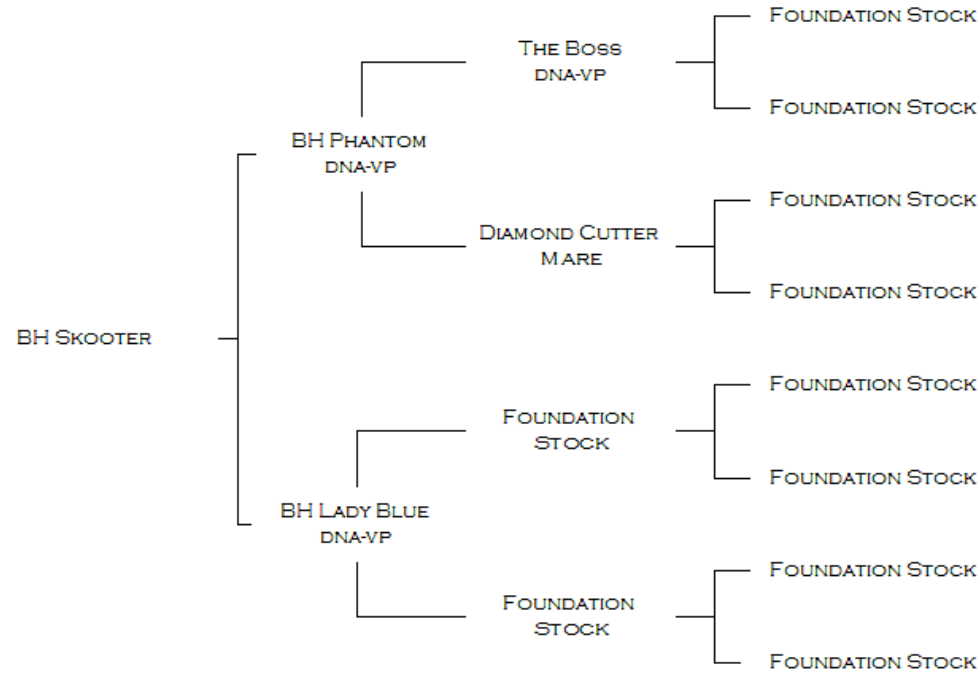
BH Skooter

BH Phantom
dna-vp

The Boss
dna-vp

Foundation Stock

Foundation Stock

Diamond Cutter
Mare

Foundation Stock

Foundation Stock

BH Lady Blue
dna-vp

Foundation
Stock

Foundation Stock

Foundation Stock

Foundation
Stock

Foundation Stock

Foundation Stock